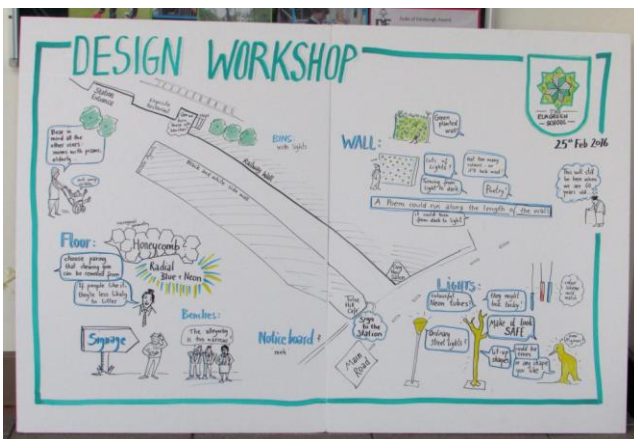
DESIGN WORKSHOP

Duke of Edinburgh Award

DE

ELMGREEN SCHOOL

25th Feb 2016

Station Entrance

Bear in mind all the other users - mums with prams, elderly

BINS:
with lights

Railway Wall

Black and white side wall

WALL:

Green planted wall

Lots of lights

Not too many colours - or it'll look weird

Flowing from light to dark

Poetry

A Poem could run along the length of the wall

It could flow from dark to light

This will still be here when we are 40 years old

Floor:

Honeycomb

Radial
Blue + Neon

choose paving that cleaning can be controlled from

If people like it, they're less likely to litter

Signage

Benches

The alleyway is too narrow

Notice board?

Tulse Hill Café

Steps to the Station

Main Road

LIGHTS:

Colourful Neon tubes?

they might look tacky

Ordinary street lights?

Make it look SAFE

lit up shapes

could be trees or any shape you like!

Colour - a theme for every season

Space Invaders!